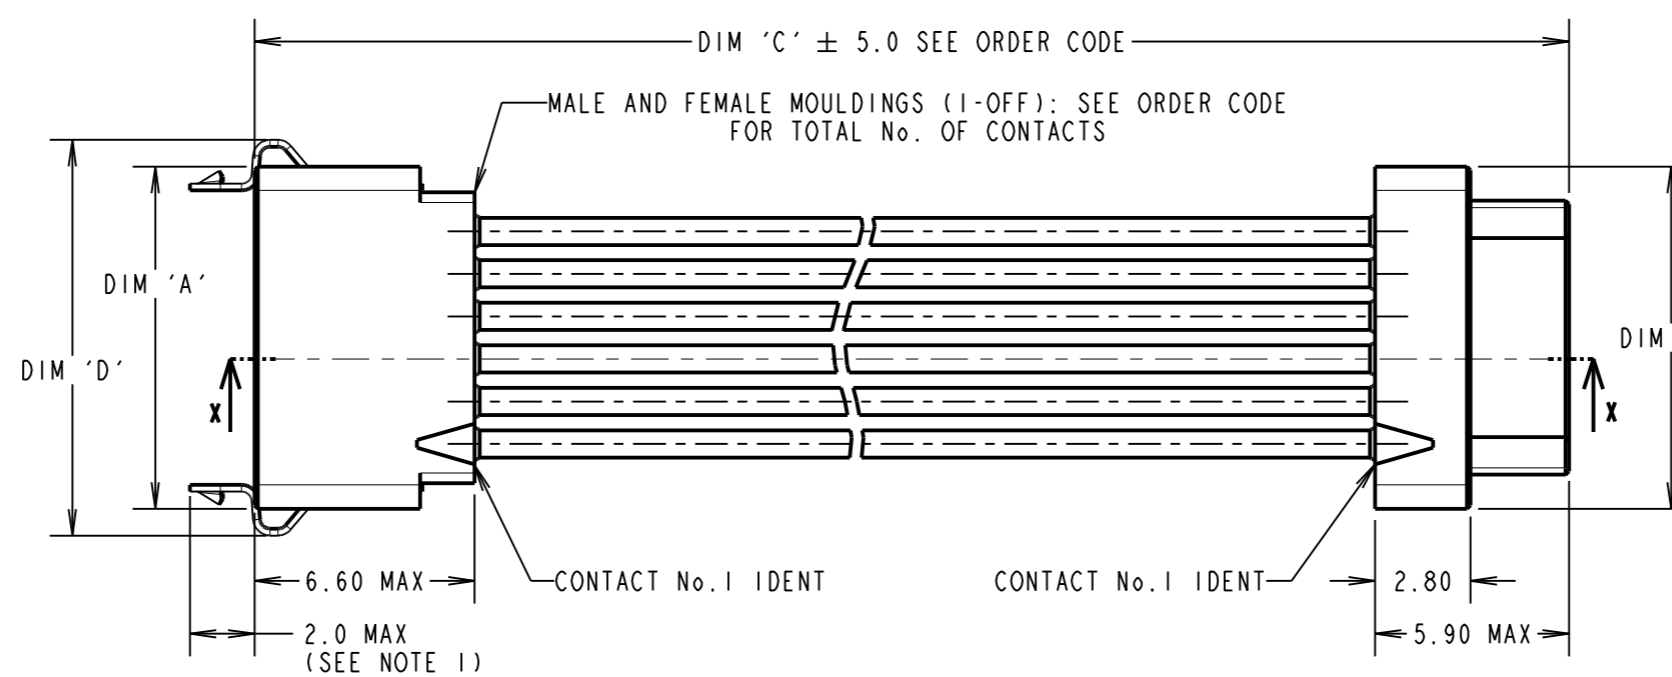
DIM ‘C’ $\pm$ 5.0 SEE ORDER CODE

MALE AND FEMALE MOULDINGS (1-OFF): SEE ORDER CODE FOR TOTAL No. OF CONTACTS

DIM ‘A’

DIM ‘D’

X

X

DIM

6.60 MAX

CONTACT No.1 IDENT

CONTACT No.1 IDENT

2.80

2.0 MAX (SEE NOTE 1)

5.90 MAX